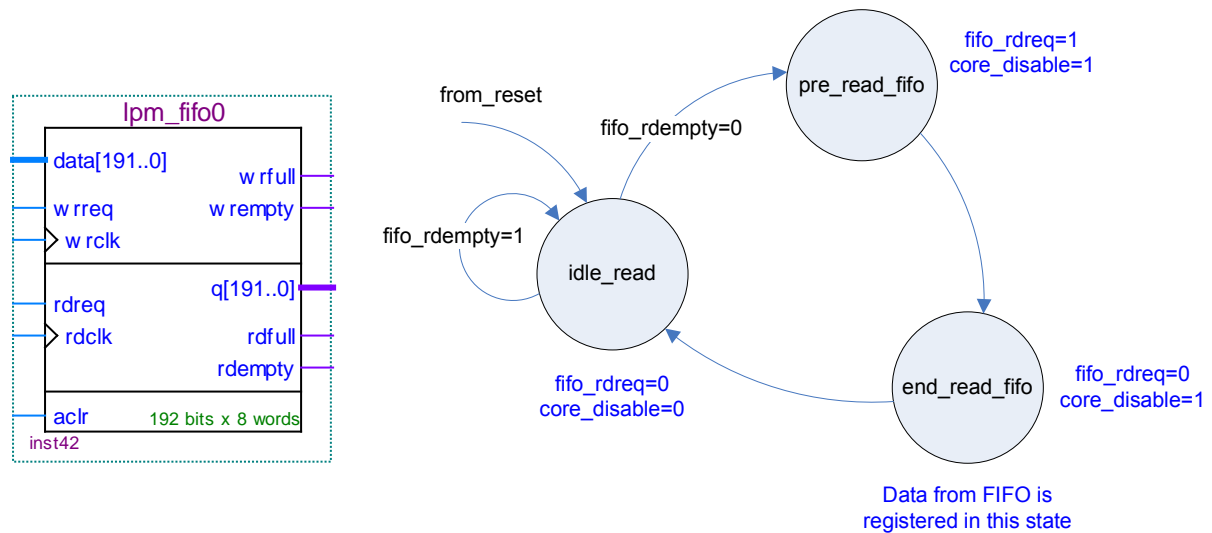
lpm_fifo0
data[191..0]
w rfull
w rempty
w rreq
w rclk
q[191..0]
rdreq
rdclk
rdfull
rdempty
aclr
192 bits x 8 words
inst42

from_reset
fifo_rdempty=0
pre_read_fifo
fifo_rdreq=1
core_disable=1
fifo_rdempty=1
idle_read
fifo_rdreq=0
core_disable=0
end_read_fifo
fifo_rdreq=0
core_disable=1
Data from FIFO is registered in this state